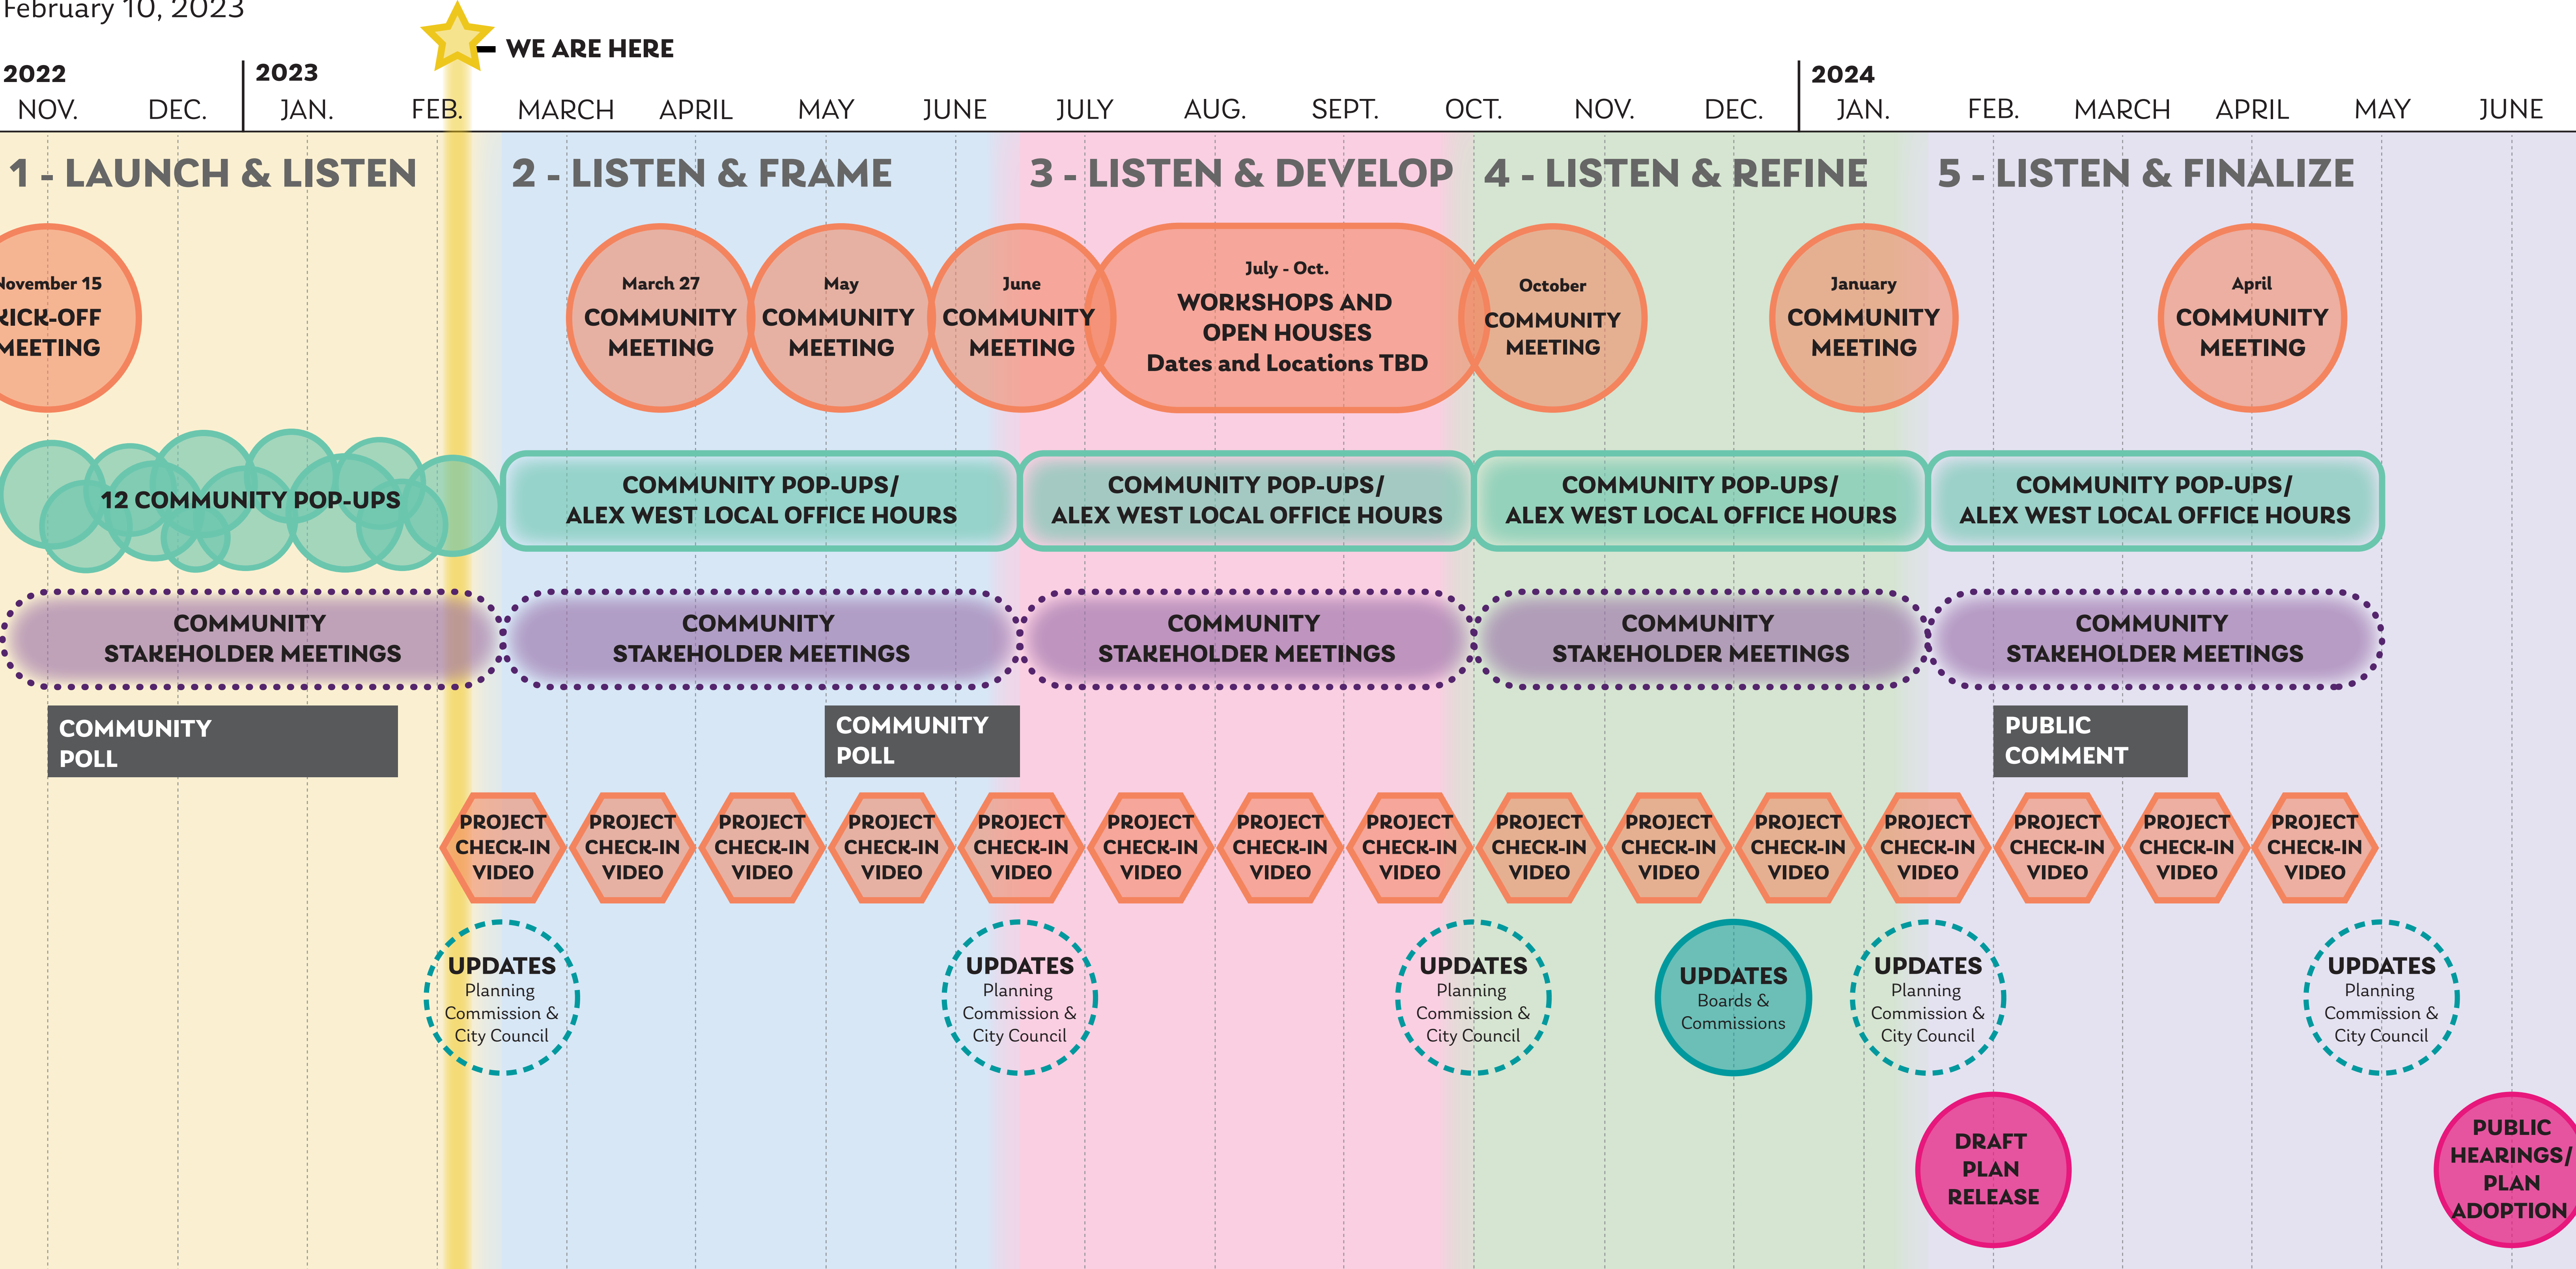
February 10, 2023

WE ARE HERE

2022
NOV. DEC.

2023
JAN. FEB. MARCH APRIL MAY JUNE JULY AUG. SEPT. OCT. NOV. DEC.

2024
JAN. FEB. MARCH APRIL MAY JUNE

1 - LAUNCH & LISTEN

2 - LISTEN & FRAME

3 - LISTEN & DEVELOP

4 - LISTEN & REFINE

5 - LISTEN & FINALIZE

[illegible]ovember 15
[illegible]ICK-OFF
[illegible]EETING

March 27
COMMUNITY MEETING

May
COMMUNITY MEETING

June
COMMUNITY MEETING

July - Oct.
WORKSHOPS AND OPEN HOUSES
Dates and Locations TBD

October
COMMUNITY MEETING

January
COMMUNITY MEETING

April
COMMUNITY MEETING

12 COMMUNITY POP-UPS

COMMUNITY POP-UPS/ ALEX WEST LOCAL OFFICE HOURS

COMMUNITY POP-UPS/ ALEX WEST LOCAL OFFICE HOURS

COMMUNITY POP-UPS/ ALEX WEST LOCAL OFFICE HOURS

COMMUNITY POP-UPS/ ALEX WEST LOCAL OFFICE HOURS

COMMUNITY STAKEHOLDER MEETINGS

COMMUNITY STAKEHOLDER MEETINGS

COMMUNITY STAKEHOLDER MEETINGS

COMMUNITY STAKEHOLDER MEETINGS

COMMUNITY STAKEHOLDER MEETINGS

COMMUNITY POLL

COMMUNITY POLL

PUBLIC COMMENT

PROJECT CHECK-IN VIDEO

PROJECT CHECK-IN VIDEO

PROJECT CHECK-IN VIDEO

PROJECT CHECK-IN VIDEO

PROJECT CHECK-IN VIDEO

PROJECT CHECK-IN VIDEO

PROJECT CHECK-IN VIDEO

PROJECT CHECK-IN VIDEO

PROJECT CHECK-IN VIDEO

PROJECT CHECK-IN VIDEO

PROJECT CHECK-IN VIDEO

PROJECT CHECK-IN VIDEO

PROJECT CHECK-IN VIDEO

PROJECT CHECK-IN VIDEO

PROJECT CHECK-IN VIDEO

UPDATES
Planning Commission & City Council

UPDATES
Planning Commission & City Council

UPDATES
Planning Commission & City Council

UPDATES
Boards & Commissions

UPDATES
Planning Commission & City Council

UPDATES
Planning Commission & City Council

DRAFT PLAN RELEASE

PUBLIC HEARINGS/ PLAN ADOPTION